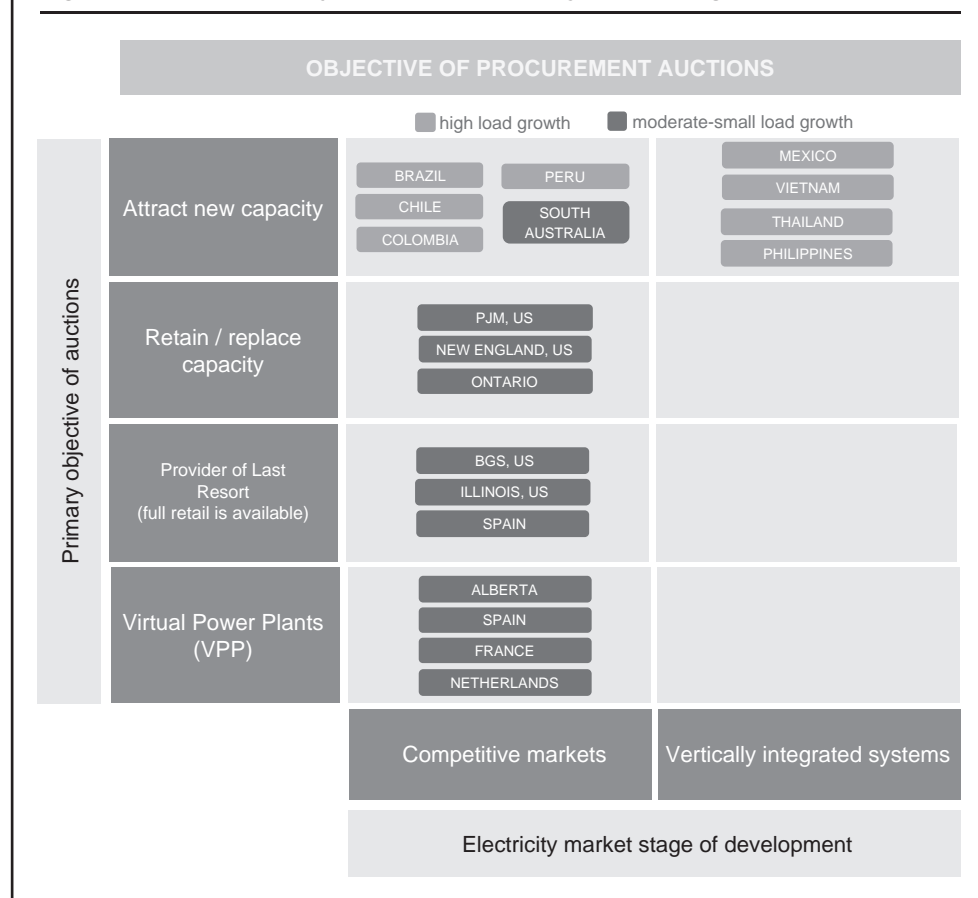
OBJECTIVE OF PROCUREMENT AUCTIONS

high load growth
moderate-small load growth

Primary objective of auctions

Attract new capacity

BRAZIL
CHILE
COLOMBIA
PERU
SOUTH AUSTRALIA

MEXICO
VIETNAM
THAILAND
PHILIPPINES

Retain / replace capacity

PJM, US
NEW ENGLAND, US
ONTARIO

Provider of Last Resort
(full retail is available)

BGS, US
ILLINOIS, US
SPAIN

Virtual Power Plants (VPP)

ALBERTA
SPAIN
FRANCE
NETHERLANDS

Competitive markets
Vertically integrated systems

Electricity market stage of development